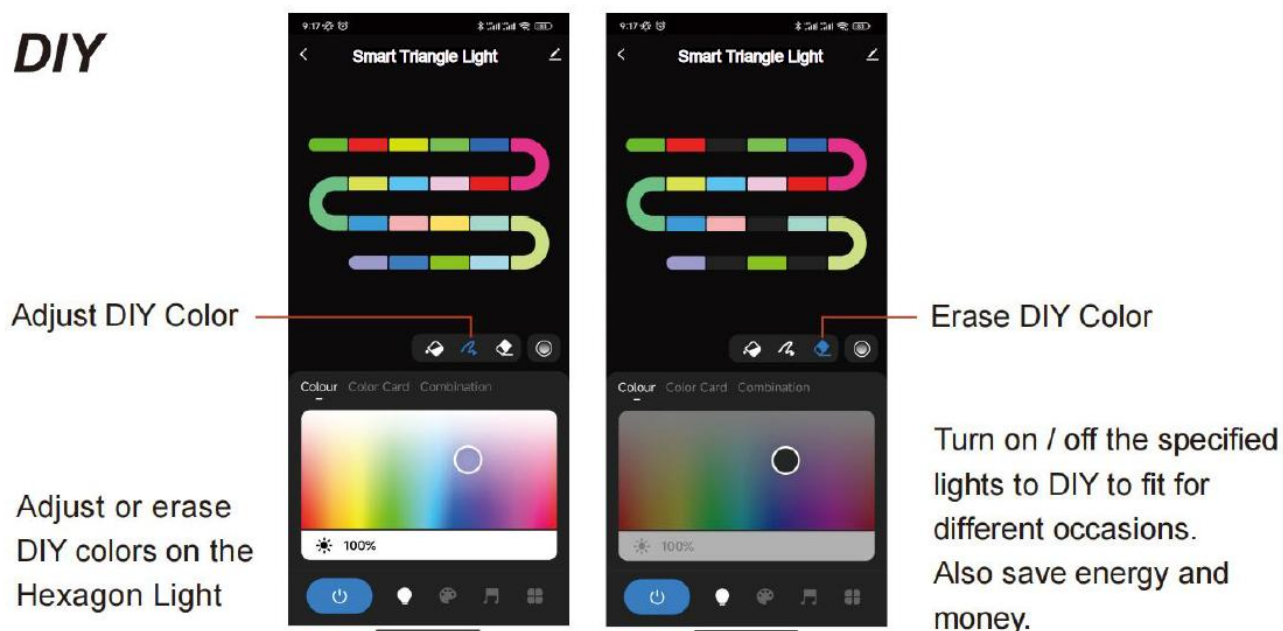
DIY

9:17

Smart Triangle Light

Colour Color Card Combination

100%

9:17

Smart Triangle Light

Colour Color Card Combination

100%

Adjust DIY Color

Erase DIY Color

Adjust or erase DIY colors on the Hexagon Light

Turn on / off the specified lights to DIY to fit for different occasions. Also save energy and money.